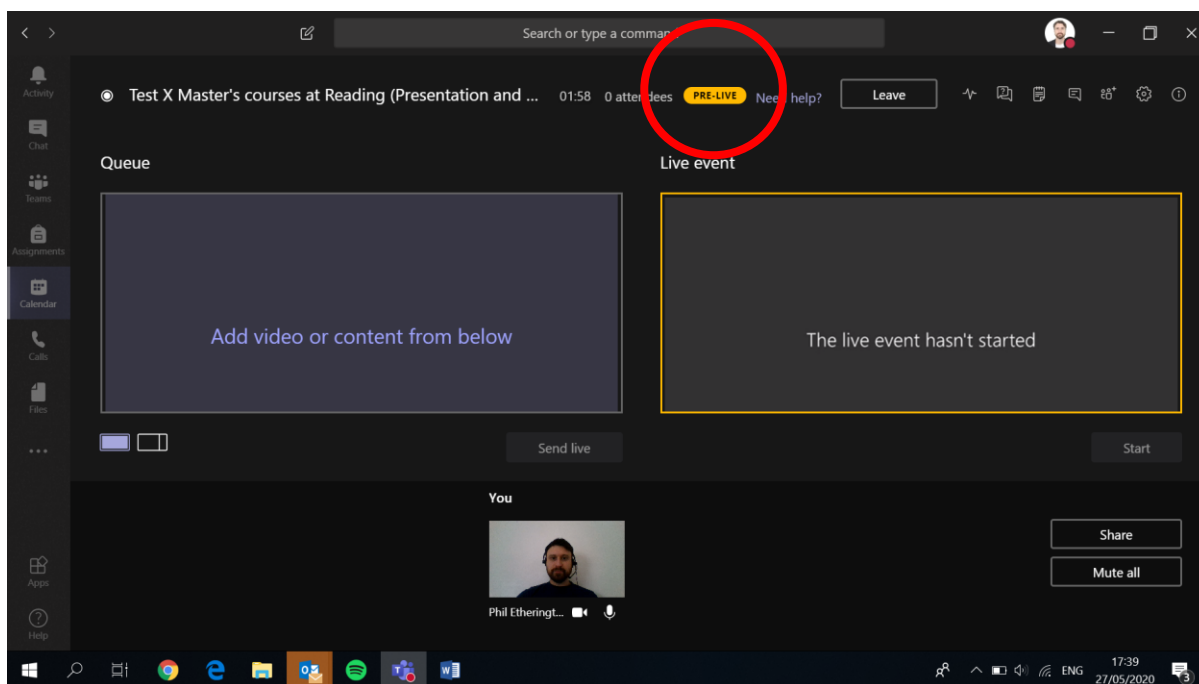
Search or type a comma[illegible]

Activity
Chat
Teams
Assignments
Calendar
Calls
Files
...
Apps
Help

Test X Master's courses at Reading (Presentation and ... 01:58 0 atter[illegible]dees PRE-LIVE Nee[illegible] help? Leave

Queue

Add video or content from below

Send live

Live event

The live event hasn't started

Start

You

Phil Eteringt...

Share

Mute all

ENG 17:39 27/05/2020